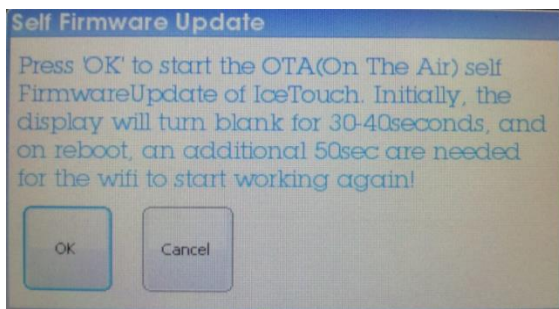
Self Firmware Update

Press 'OK' to start the OTA(On The Air) self FirmwareUpdate of IceTouch. Initially, the display will turn blank for 30-40seconds, and on reboot, an additional 50sec are needed for the wifi to start working again!

OK

Cancel